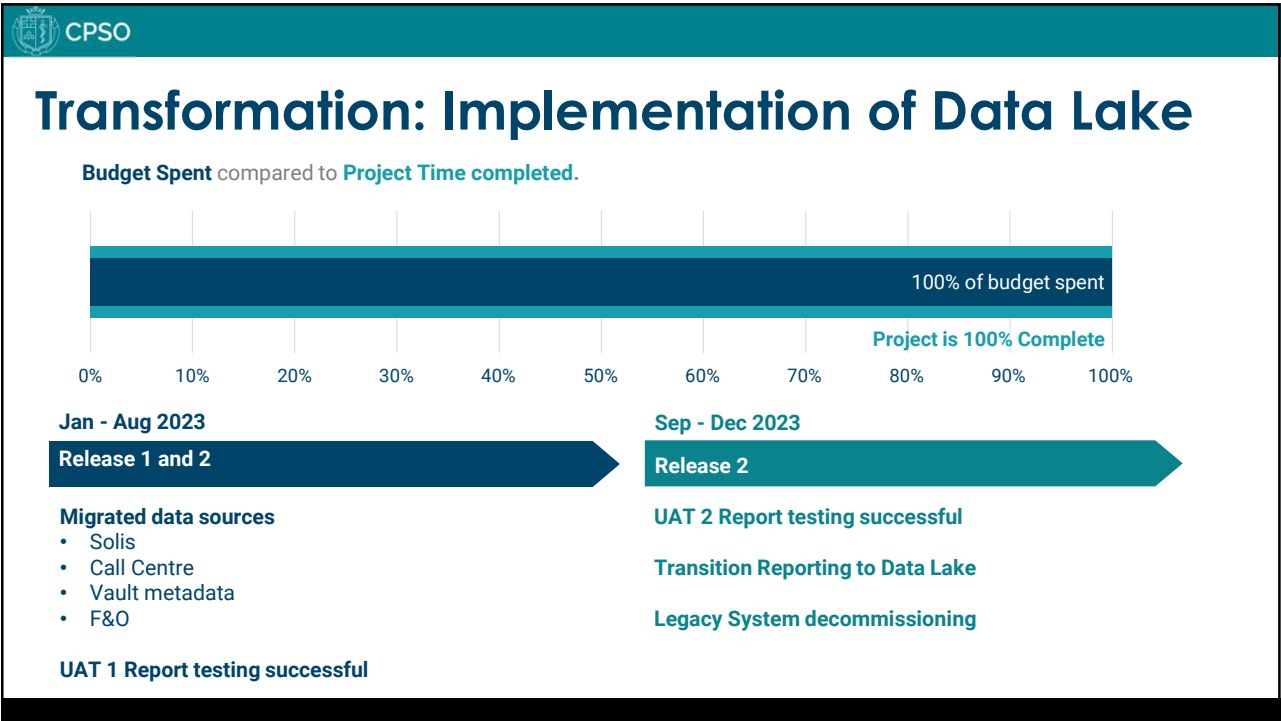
CPSO

Transformation: Implementation of Data Lake

Budget Spent compared to Project Time completed.

100% of budget spent

Project is 100% Complete

0% 10% 20% 30% 40% 50% 60% 70% 80% 90% 100%

Jan - Aug 2023

Release 1 and 2

Migrated data sources
• Solis
• Call Centre
• Vault metadata
• F&O

UAT 1 Report testing successful

Sep - Dec 2023

Release 2

UAT 2 Report testing successful

Transition Reporting to Data Lake

Legacy System decommissioning